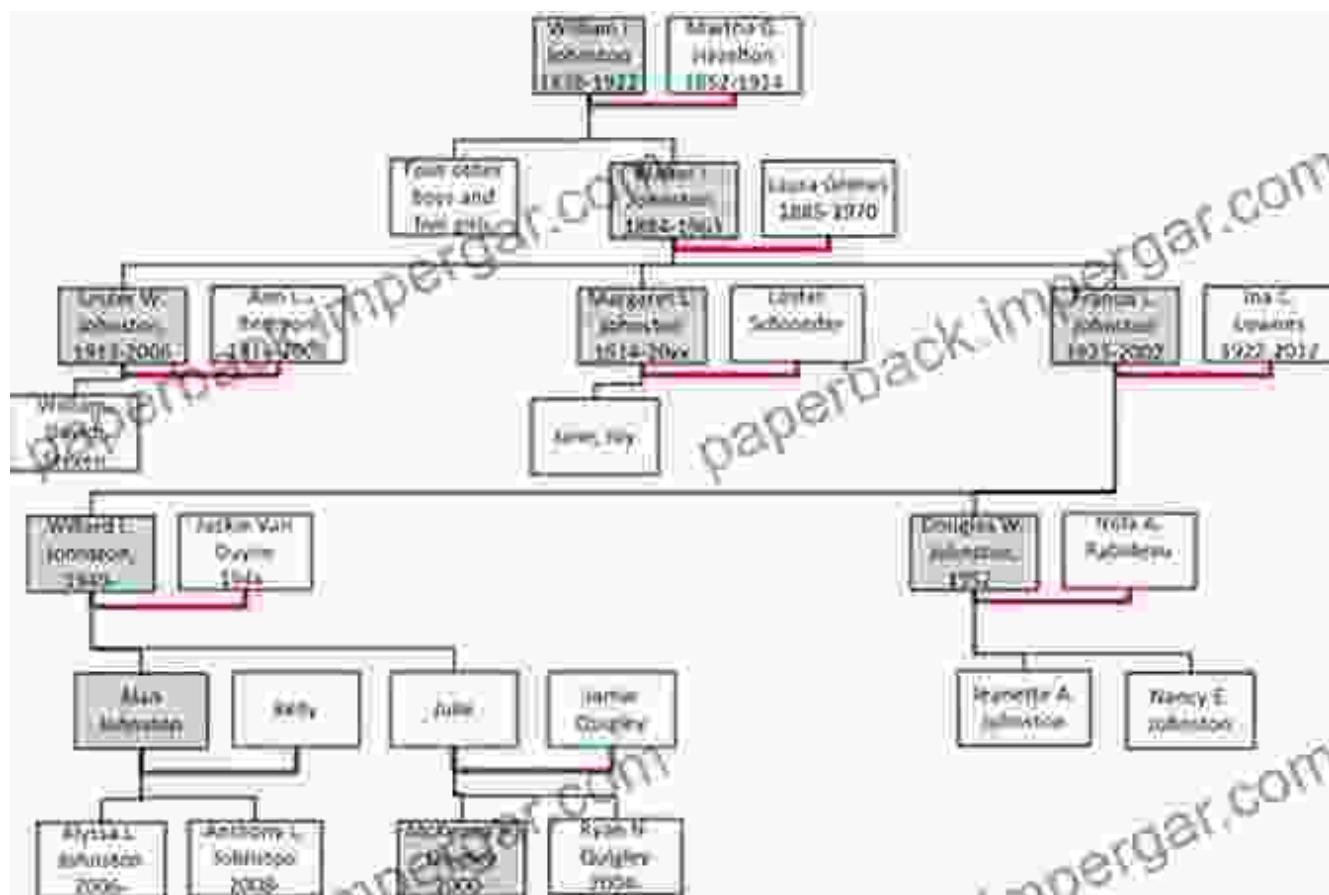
William I. Johnston 1838-1922

Martha G. Hamilton 1852-1924

Four other boys and two girls

Walter I. Johnston 1882-1963

Laura Grimes 1885-1970

Lester W. Johnston 1912-2006

Ann L. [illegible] 1913-2005

Margaret L. Johnston 1914-20xx

Lester Schroeder

Francis L. Johnston 1921-2002

Ina E. Lowans 1922-2017

William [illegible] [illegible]

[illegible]

Willard L. Johnston 1949-

Jackie Van Duyne 1949-

Douglas W. Johnston 1957-

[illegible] A. Robinson

Alan Johnston

Kelly

Julie

Jamie Quigley

Jeanette A. Johnston

Nancy E. Johnston

Alyssa L. Johnston 2006-

Anthony L. Johnston 2008-

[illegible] 2000-

Ryan N. Quigley 2004-

paperback.impergar.com

paperback.impergar.com

impergar.com

impergar.com